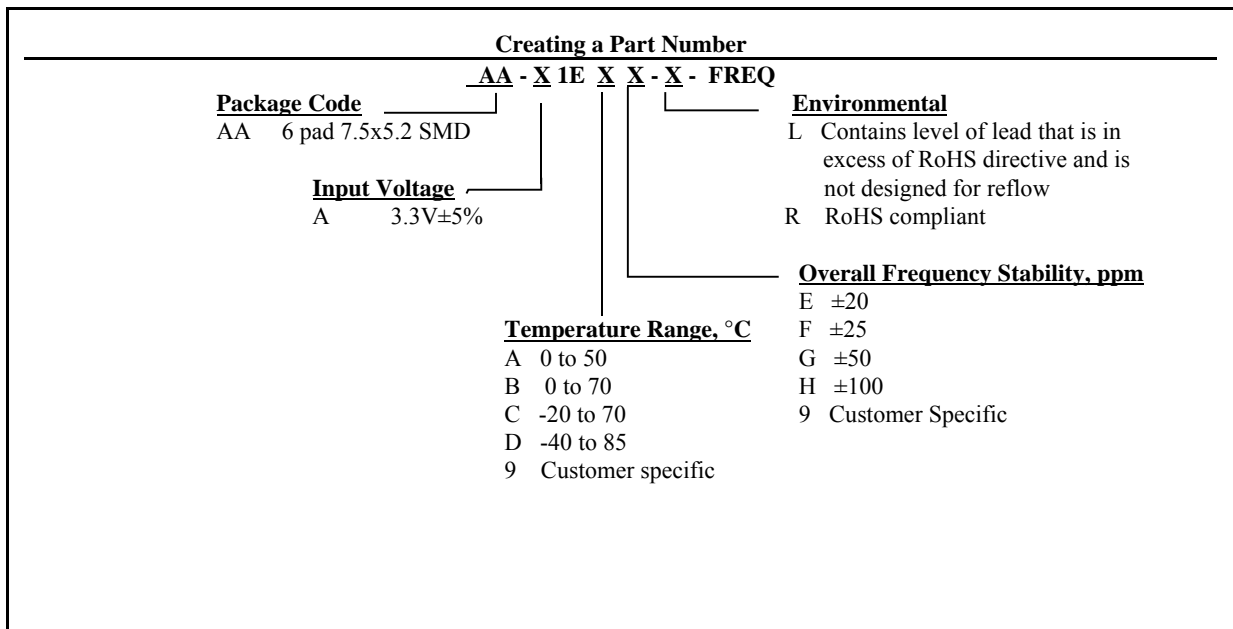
Creating a Part Number

AA - X 1E X X - X - FREQ

Package Code
AA 6 pad 7.5x5.2 SMD

Input Voltage
A 3.3V±5%

Environmental
L Contains level of lead that is in excess of RoHS directive and is not designed for reflow
R RoHS compliant

Overall Frequency Stability, ppm
E ±20
F ±25
G ±50
H ±100
9 Customer Specific

Temperature Range, °C
A 0 to 50
B 0 to 70
C -20 to 70
D -40 to 85
9 Customer specific